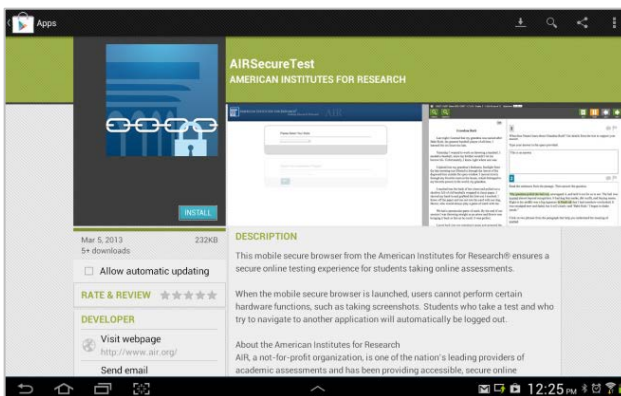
Apps

AIRSecureTest
AMERICAN INSTITUTES FOR RESEARCH

INSTALL

Mar 5, 2013
232KB
5+ downloads

Allow automatic updating

RATE & REVIEW

DEVELOPER

Visit webpage
http://www.air.org/

Send email

DESCRIPTION

This mobile secure browser from the American Institutes for Research® ensures a secure online testing experience for students taking online assessments.

When the mobile secure browser is launched, users cannot perform certain hardware functions, such as taking screenshots. Students who take a test and who try to navigate to another application will automatically be logged out.

About the American Institutes for Research
AIR, a not-for-profit organization, is one of the nation's leading providers of academic assessments and has been providing accessible, secure online

12:25 PM